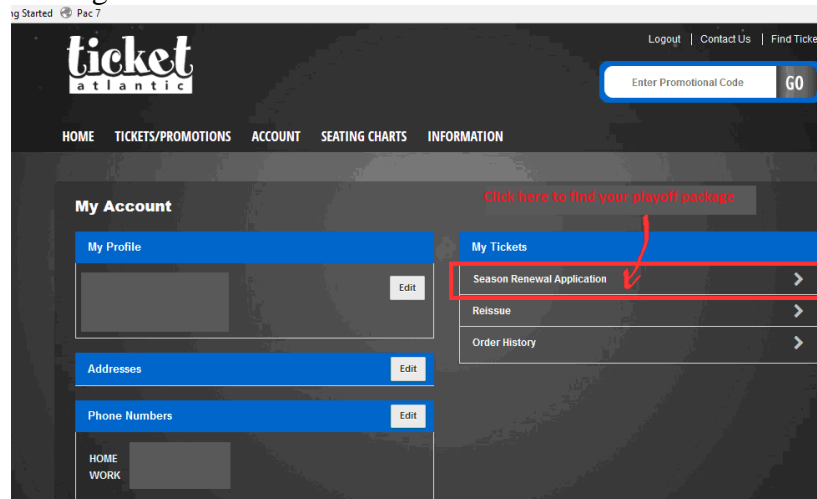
ng Started Pac 7

ticket atlantic

Logout | Contact Us | Find Ticke

Enter Promotional Code GO

HOME TICKETS/PROMOTIONS ACCOUNT SEATING CHARTS INFORMATION

My Account

Click here to find your playoff package

My Profile

Edit

My Tickets

Season Renewal Application

Reissue

Order History

Addresses

Edit

Phone Numbers

Edit

HOME
WORK